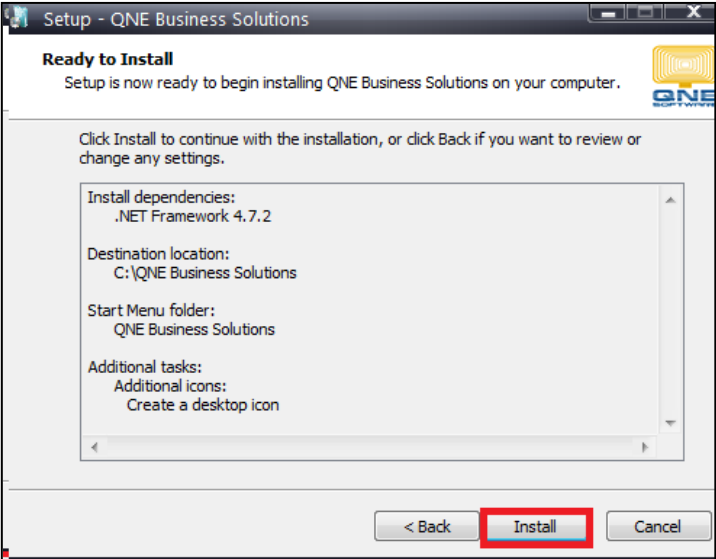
Setup - QNE Business Solutions

Ready to Install
Setup is now ready to begin installing QNE Business Solutions on your computer.

QNE SOFTWARE

Click Install to continue with the installation, or click Back if you want to review or change any settings.

Install dependencies:
.NET Framework 4.7.2

Destination location:
C:\QNE Business Solutions

Start Menu folder:
QNE Business Solutions

Additional tasks:
Additional icons:
Create a desktop icon

< Back
Install
Cancel